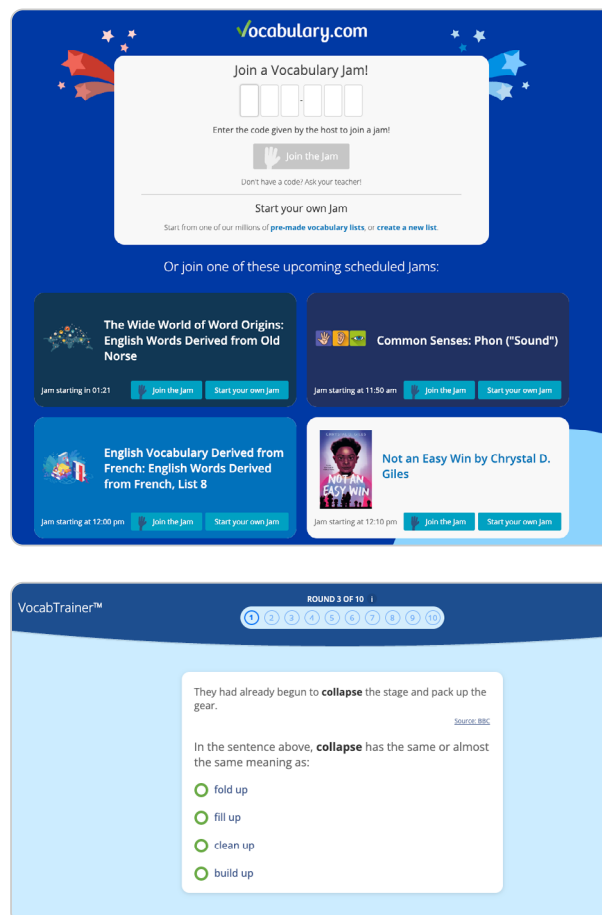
Vocabulary.com

Join a Vocabulary Jam!

-

Enter the code given by the host to join a jam!

Join the Jam

Don't have a code? Ask your teacher!

Start your own Jam

Start from one of our millions of pre-made vocabulary lists, or create a new list.

Or join one of these upcoming scheduled Jams:

The Wide World of Word Origins: English Words Derived from Old Norse

Jam starting in 01:21 Join the Jam Start your own Jam

Common Senses: Phon ("Sound")

Jam starting at 11:50 am Join the Jam Start your own Jam

English Vocabulary Derived from French: English Words Derived from French, List 8

Jam starting at 12:00 pm Join the Jam Start your own Jam

NOT AN EASY WIN

Not an Easy Win by Chrystal D. Giles

Jam starting at 12:10 pm Join the Jam Start your own Jam

VocabTrainer™

ROUND 3 OF 10 i

1 2 3 4 5 6 7 8 9 10

They had already begun to collapse the stage and pack up the gear.

Source: BBC

In the sentence above, collapse has the same or almost the same meaning as:

fold up

fill up

clean up

build up